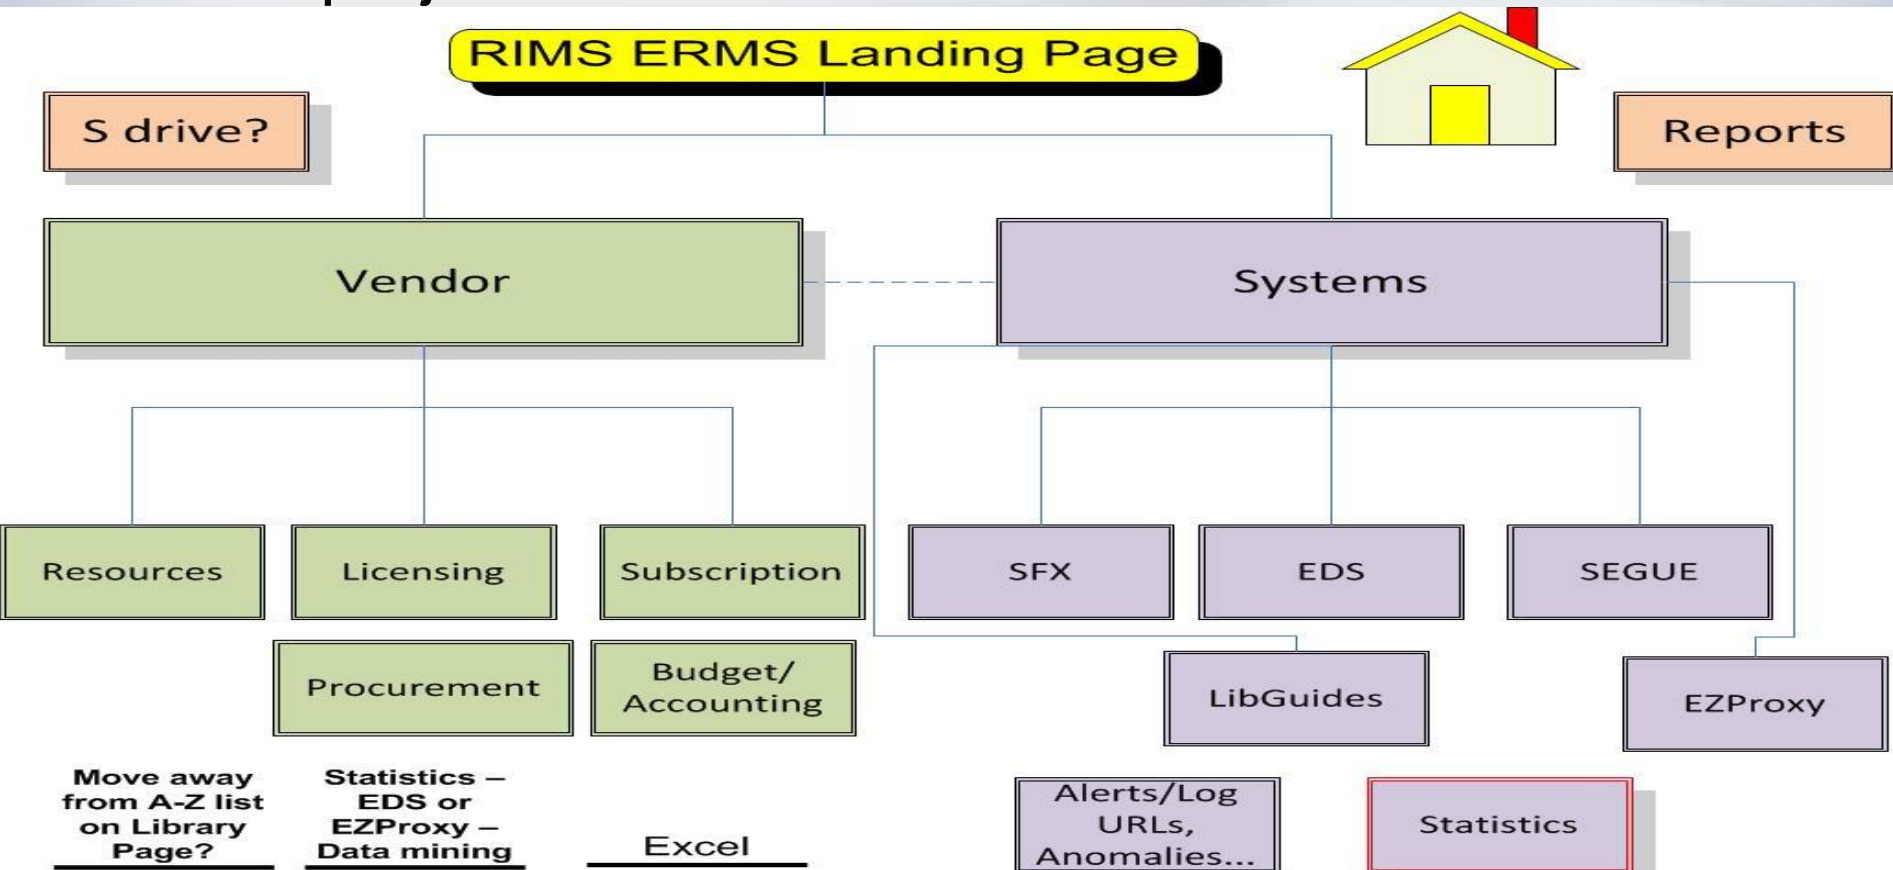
RIMS ERMS Landing Page

S drive?

Reports

Vendor

Systems

Resources

Licensing

Subscription

SFX

EDS

SEGUE

Procurement

Budget/ Accounting

LibGuides

EZProxy

Move away from A-Z list on Library Page?

Statistics – EDS or EZProxy – Data mining

Excel

Alerts/Log URLs, Anomalies...

Statistics